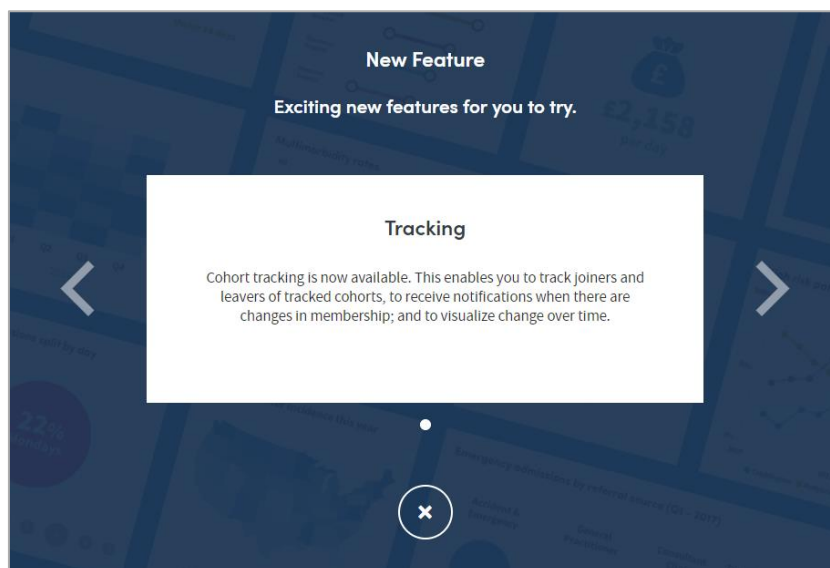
New Feature

Exciting new features for you to try.

Tracking

Cohort tracking is now available. This enables you to track joiners and leavers of tracked cohorts, to receive notifications when there are changes in membership; and to visualize change over time.